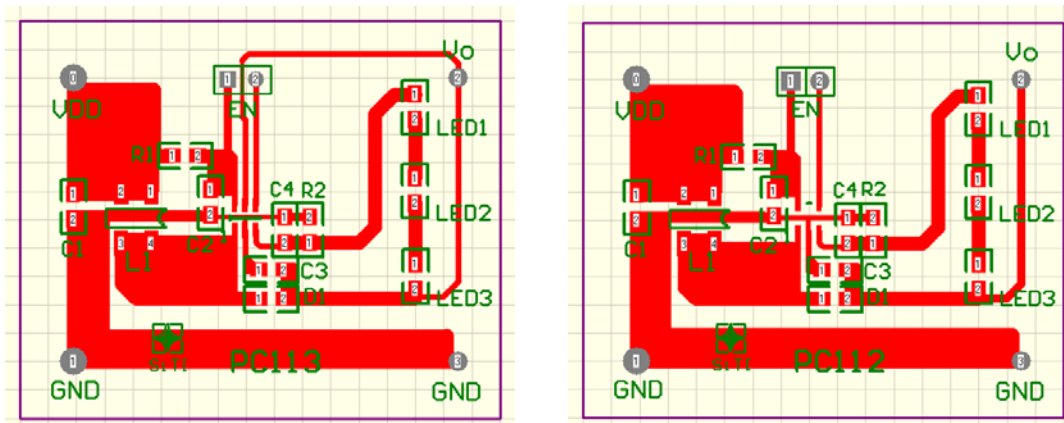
Vo
1 2
EN
1
2
LED1
VDD
R1 1 2
1
2
1
2 1
2
C4 R2
1 2
1
2
LED2
C1
3 4
L1
C2
1 2
2 1
1 2
C3
1
2
1 2
D1
LED3
BT1
PC113
GND
GND

Vo
1 2
EN
1
2
LED1
VDD
R1 1 2
1
2
1
2 1
2
C4 R2
1 2
1
2
LED2
C1
3 4
L1
C2
1 2
2 1
1 2
C3
1
2
1 2
D1
LED3
BT1
PC112
GND
GND